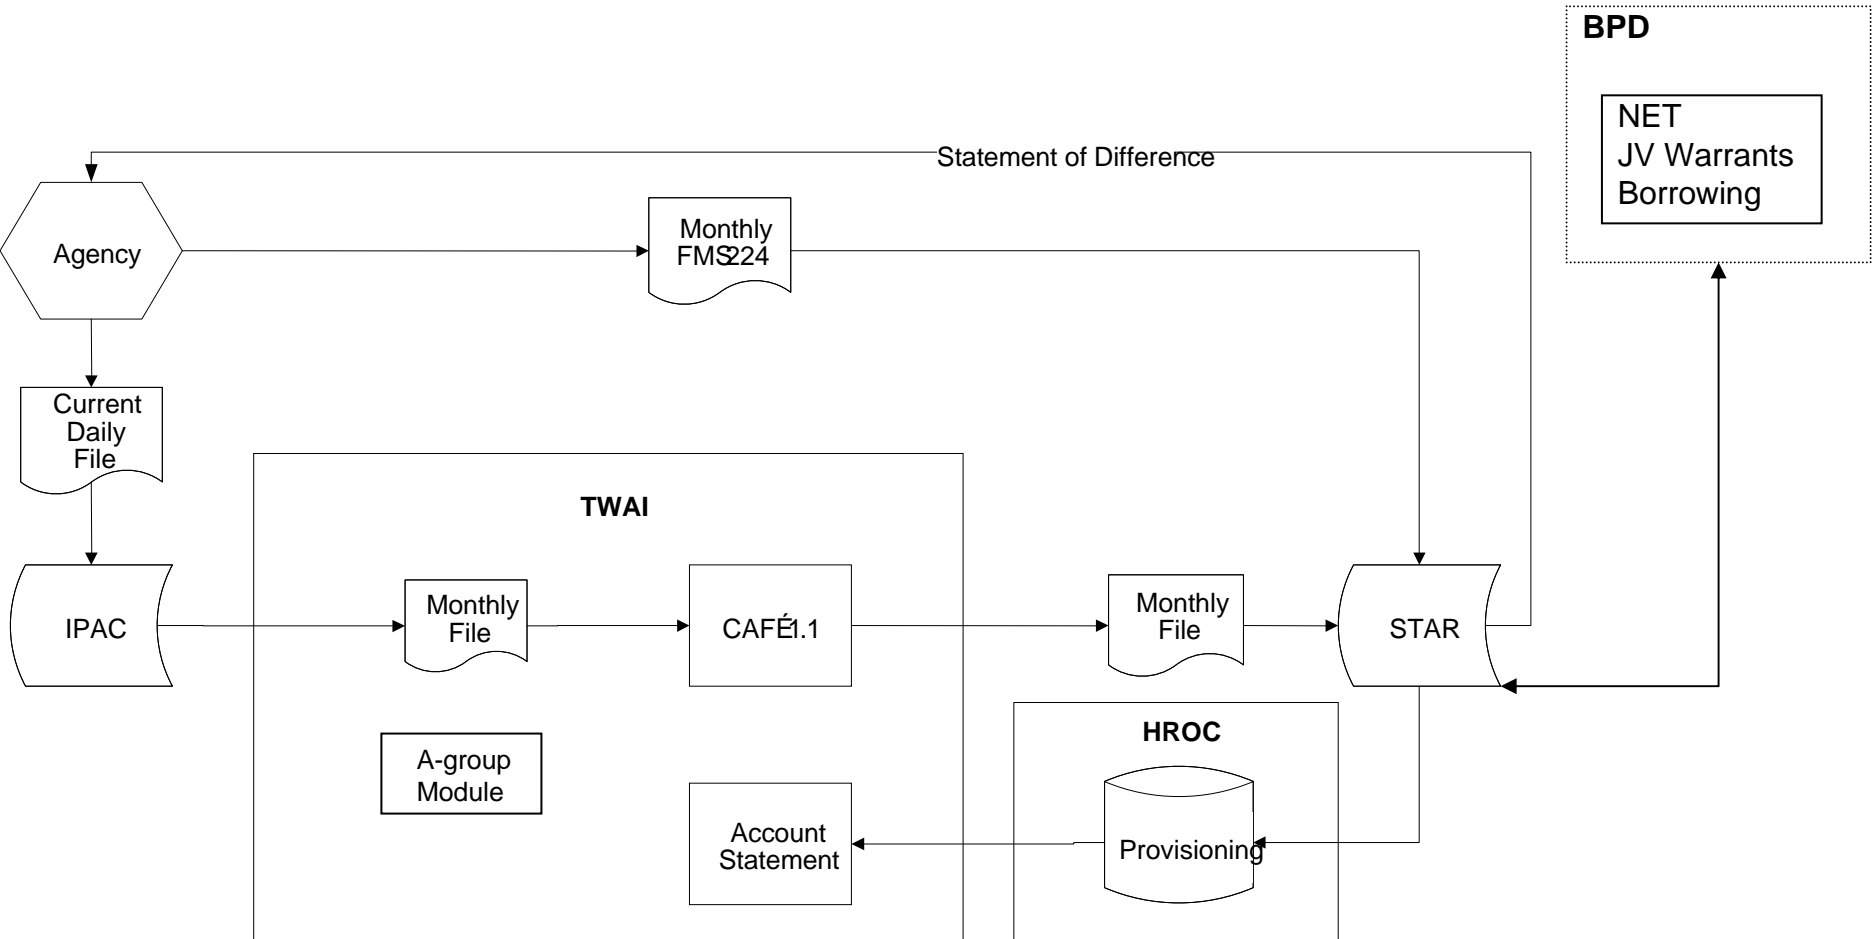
BPD

NET
JV Warrants
Borrowing

Statement of Difference

Agency

Monthly FMS224

Current Daily File

TWAI

IPAC

Monthly File

CAFÉ1.1

Monthly File

STAR

HROC

A-group Module

Account Statement

Provisioning